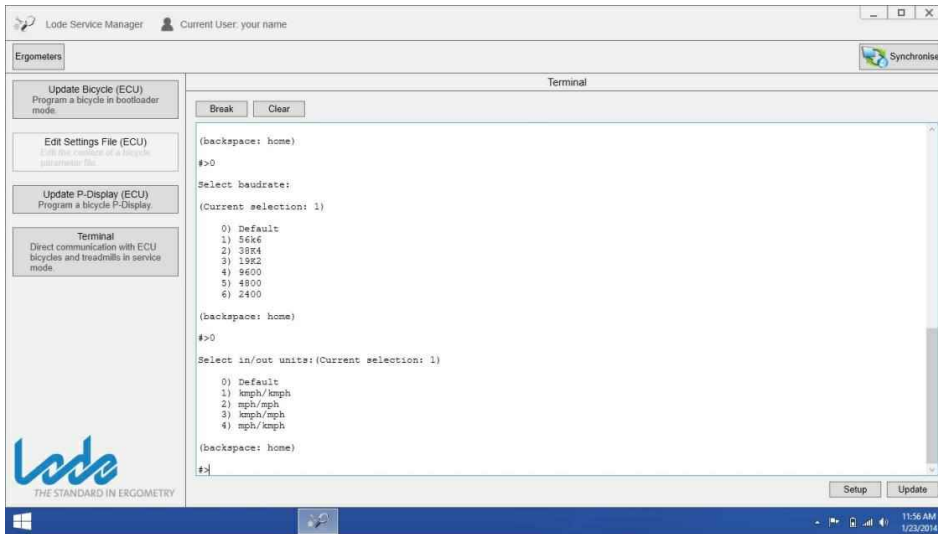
Lode Service Manager Current User: your name

Ergometers

Synchronise

Update Bicycle (ECU)
Program a bicycle in bootloader mode.

Edit Settings File (ECU)
Edit the content of a bicycle parameter file.

Update P-Display (ECU)
Program a bicycle P-Display.

Terminal
Direct communication with ECU bicycles and treadmills in service mode.

Terminal

Break Clear

(backspace: home)

#>0

Select baudrate:

(Current selection: 1)

0) Default
1) 56k6
2) 38K4
3) 19K2
4) 9600
5) 4800
6) 2400

(backspace: home)

#>0

Select in/out units:(Current selection: 1)

0) Default
1) kmph/kmph
2) mph/mph
3) kmph/mph
4) mph/kmph

(backspace: home)

#>

Lode
THE STANDARD IN ERGOMETRY

Setup Update

11:56 AM
1/23/2014